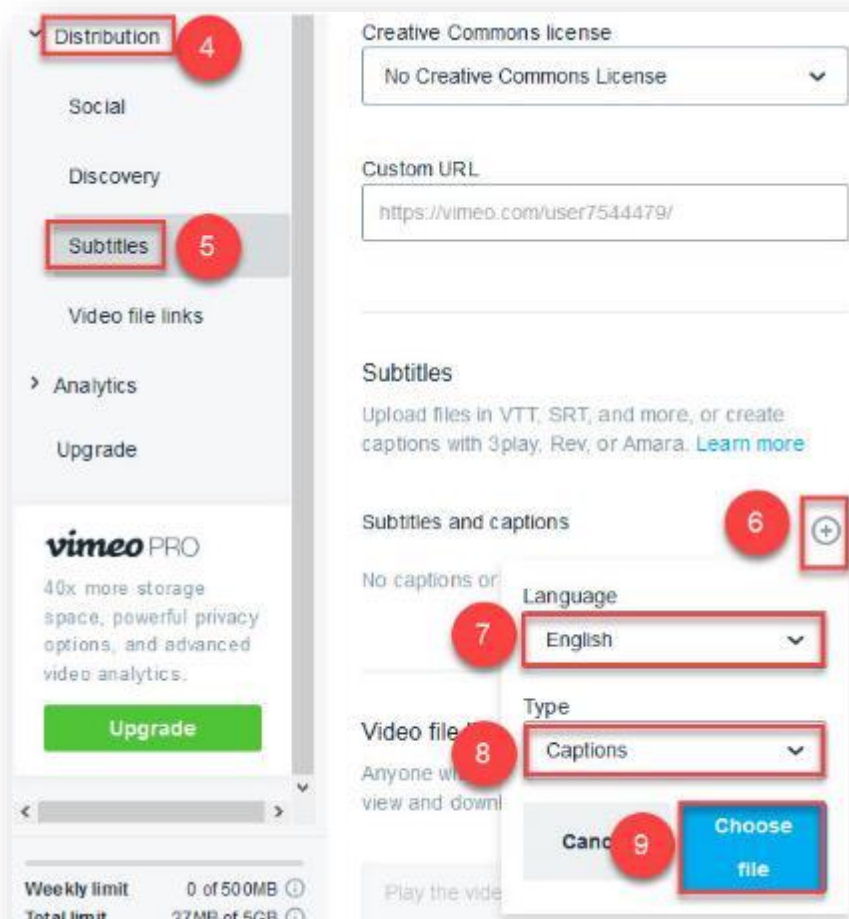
Distribution 4

Social

Discovery

Subtitles 5

Video file links

Analytics

Upgrade

vimeo PRO

40x more storage space, powerful privacy options, and advanced video analytics.

Upgrade

Weekly limit 0 of 500MB

Total limit 27MB of 5GB

Creative Commons license

No Creative Commons License

Custom URL

https://vimeo.com/user7544479/

Subtitles

Upload files in VTT, SRT, and more, or create captions with 3play, Rev, or Amara. Learn more

Subtitles and captions 6

No captions or

Language

7 English

Type

8 Captions

Video file l

Anyone wi

view and downl

Canc 9 Choose file

Play the vide